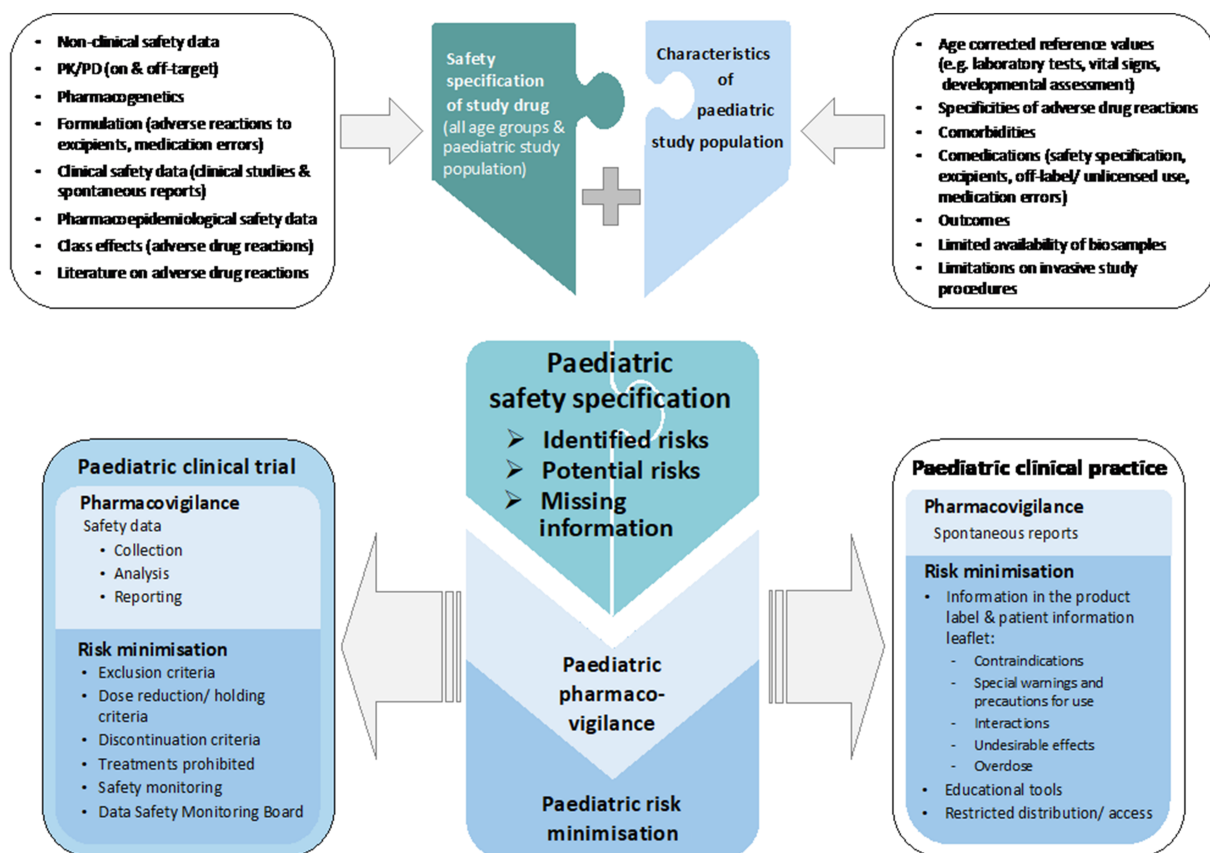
- Non-clinical safety data
- PK/PD (on & off-target)
- Pharmacogenetics
- Formulation (adverse reactions to excipients, medication errors)
- Clinical safety data (clinical studies & spontaneous reports)
- Pharmacoepidemiological safety data
- Class effects (adverse drug reactions)
- Literature on adverse drug reactions

Safety specification of study drug (all age groups & paediatric study population)

Characteristics of paediatric study population

- Age corrected reference values (e.g. laboratory tests, vital signs, developmental assessment)
- Specificities of adverse drug reactions
- Comorbidities
- Comedications (safety specification, excipients, off-label/ unlicensed use, medication errors)
- Outcomes
- Limited availability of biosamples
- Limitations on invasive study procedures

Paediatric safety specification
➢ Identified risks
➢ Potential risks
➢ Missing information

Paediatric clinical trial

Pharmacovigilance
Safety data
- Collection
- Analysis
- Reporting

Risk minimisation
- Exclusion criteria
- Dose reduction/ holding criteria
- Discontinuation criteria
- Treatments prohibited
- Safety monitoring
- Data Safety Monitoring Board

Paediatric pharmaco-vigilance

Paediatric risk minimisation

Paediatric clinical practice

Pharmacovigilance
Spontaneous reports

Risk minimisation
- Information in the product label & patient information leaflet:
  - Contraindications
  - Special warnings and precautions for use
  - Interactions
  - Undesirable effects
  - Overdose
- Educational tools
- Restricted distribution/ access